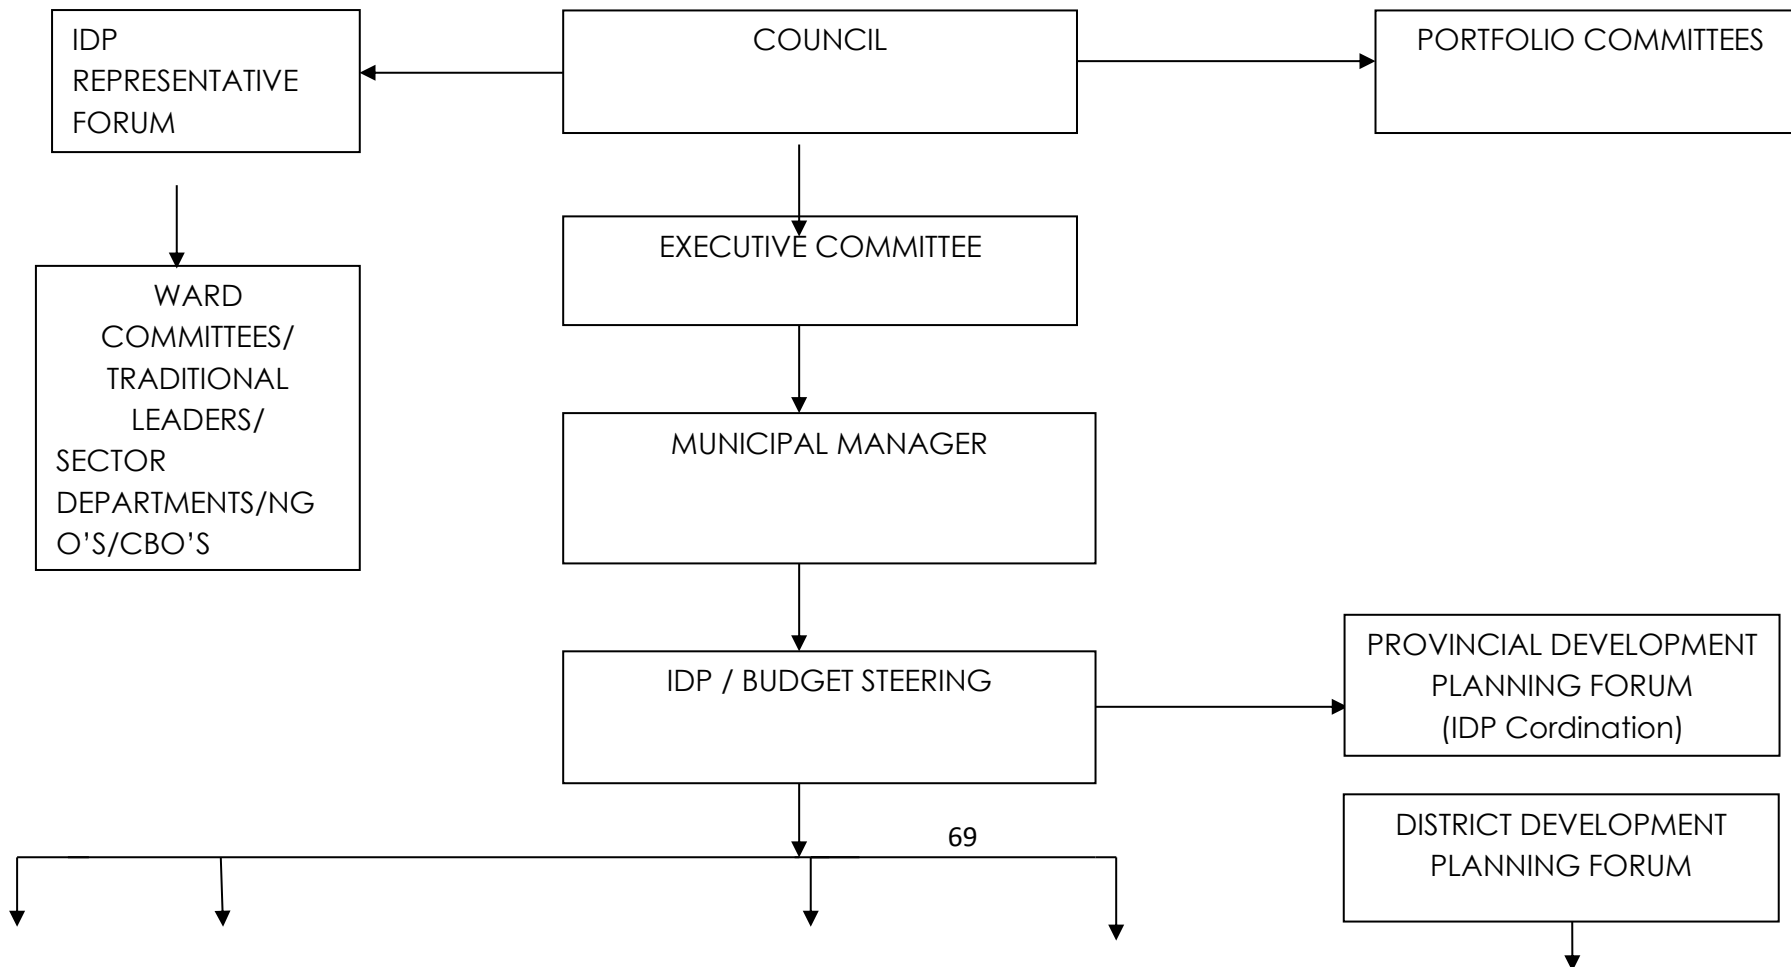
IDP REPRESENTATIVE FORUM

COUNCIL

PORTFOLIO COMMITTEES

WARD COMMITTEES/ TRADITIONAL LEADERS/ SECTOR DEPARTMENTS/NGO'S/CBO'S

EXECUTIVE COMMITTEE

MUNICIPAL MANAGER

IDP / BUDGET STEERING

PROVINCIAL DEVELOPMENT PLANNING FORUM (IDP Cordination)

DISTRICT DEVELOPMENT PLANNING FORUM

69